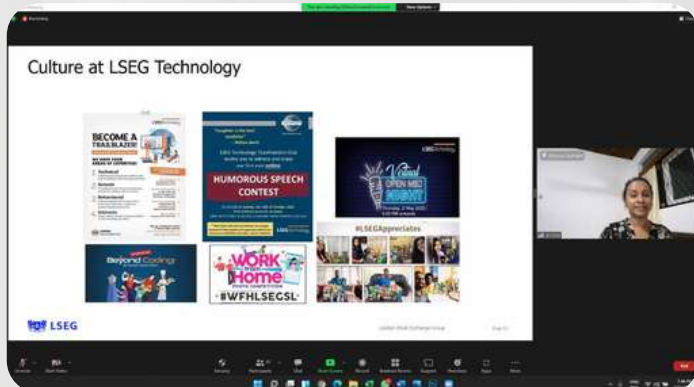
Culture at LSEG Technology

BECOME A TRAILBLAZER!

HUMOROUS SPEECH CONTEST

Virtual OPEN MIC NIGHT

LSEG Technology

#LSEGAppreciates

Beyond Coding

WORK from Home

#WFHLSEGSL

LSEG

London Stock Exchange Group

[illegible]